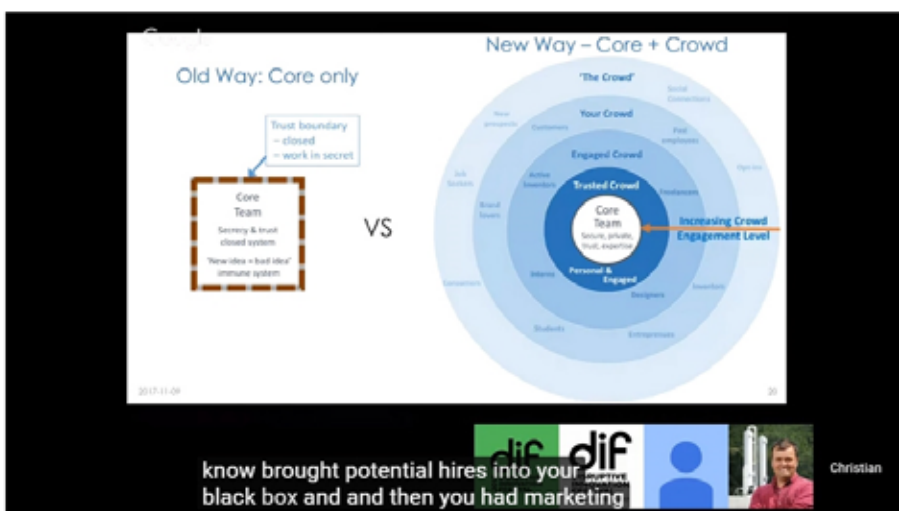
Google

Old Way: Core only

Trust boundary
– closed
– work in secret

Core
Team
Secrecy & trust
closed system
"New idea = bad idea"
immune system

VS

New Way – Core + Crowd

'The Crowd'

Social
Connections

New
prospects

Customers

Your Crowd

Paid
employees

Engaged Crowd

Opt-ins

Job
Seekers

Active
Investors

Trusted Crowd

Fundraisers

Brand
lovers

Core
Team
Secure, private,
trust, expertise

Increasing Crowd
Engagement Level

Interns

Personal &
Engaged

Investors

Consultants

Designers

Students

Entrepreneurs

2017-11-09

20

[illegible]

dif

dif

Christian

know brought potential hires into your black box and and then you had marketing